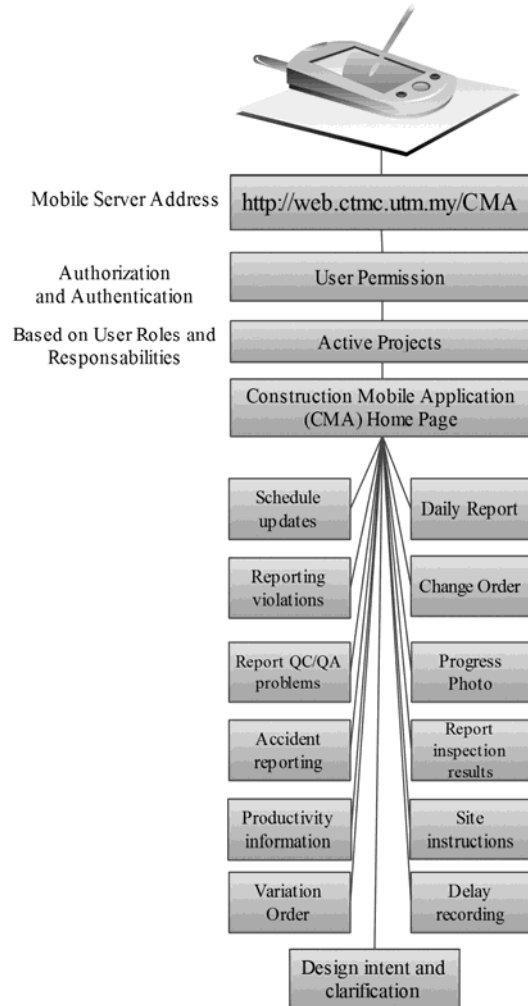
Mobile Server Address

http://web.ctmc.utm.my/CMA

Authorization and Authentication

User Permission

Based on User Roles and Responsabilities

Active Projects

Construction Mobile Application (CMA) Home Page

Schedule updates

Daily Report

Reporting violations

Change Order

Report QC/QA problems

Progress Photo

Accident reporting

Report inspection results

Productivity information

Site instructions

Variation Order

Delay recording

Design intent and clarification